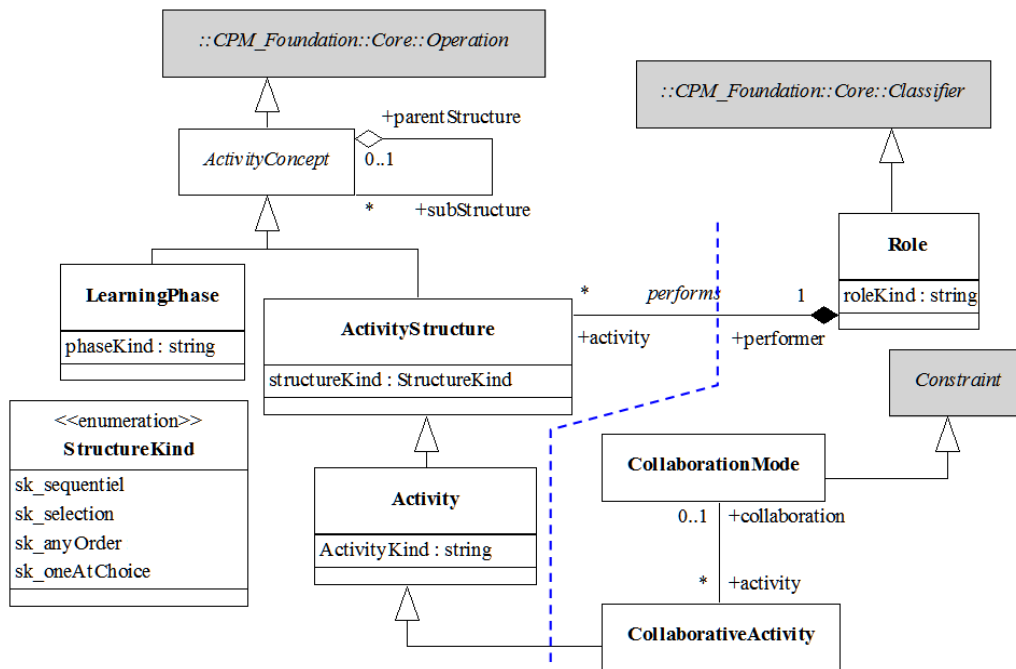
::CPM_Foundation::Core::Operation

::CPM_Foundation::Core::Classifier

+parentStructure

ActivityConcept

0..1

*

+subStructure

Role

roleKind : string

LearningPhase

phaseKind : string

ActivityStructure

structureKind : StructureKind

*

performs

1

+activity

+performer

Constraint

<<enumeration>>
StructureKind

sk_sequentiel
sk_selection
sk_anyOrder
sk_oneAtChoice

CollaborationMode

Activity

ActivityKind : string

0..1

+collaboration

*

+activity

CollaborativeActivity